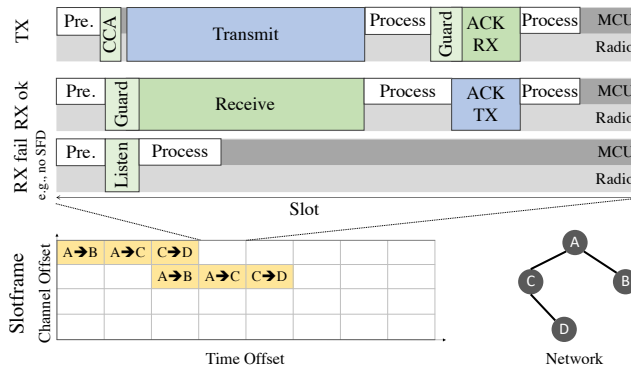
TX
Pre. CCA Transmit Process Guard ACK RX Process MCU
Radio

RX ok
Pre. Guard Receive Process ACK TX Process MCU
Radio

RX fail
e.g., no SFD
Pre. Listen Process MCU
Radio

Slot

Slotframe
Channel Offset

| A➔B | A➔C | C➔D | | | | | |
|---|---|---|---|---|---|---|---|
| | | A➔B | A➔C | C➔D | | | |
| | | | | | | | |
| | | | | | | | |

Time Offset

A
C
B
D
Network